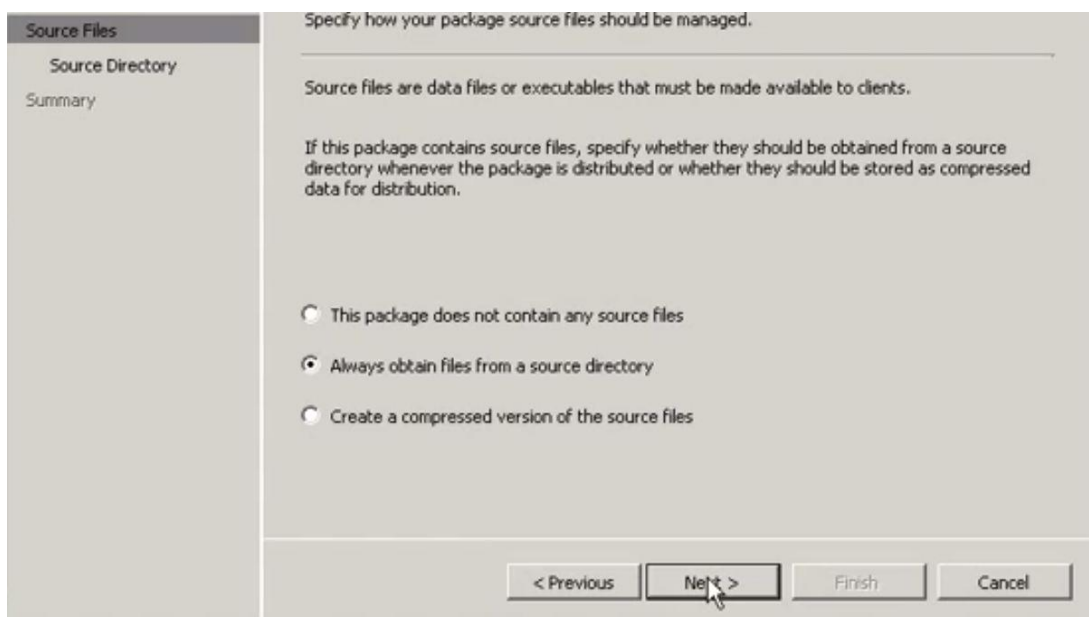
Source Files
Source Directory
Summary

Specify how your package source files should be managed.

Source files are data files or executables that must be made available to clients.

If this package contains source files, specify whether they should be obtained from a source directory whenever the package is distributed or whether they should be stored as compressed data for distribution.

This package does not contain any source files

Always obtain files from a source directory

Create a compressed version of the source files

< Previous
Next >
Finish
Cancel